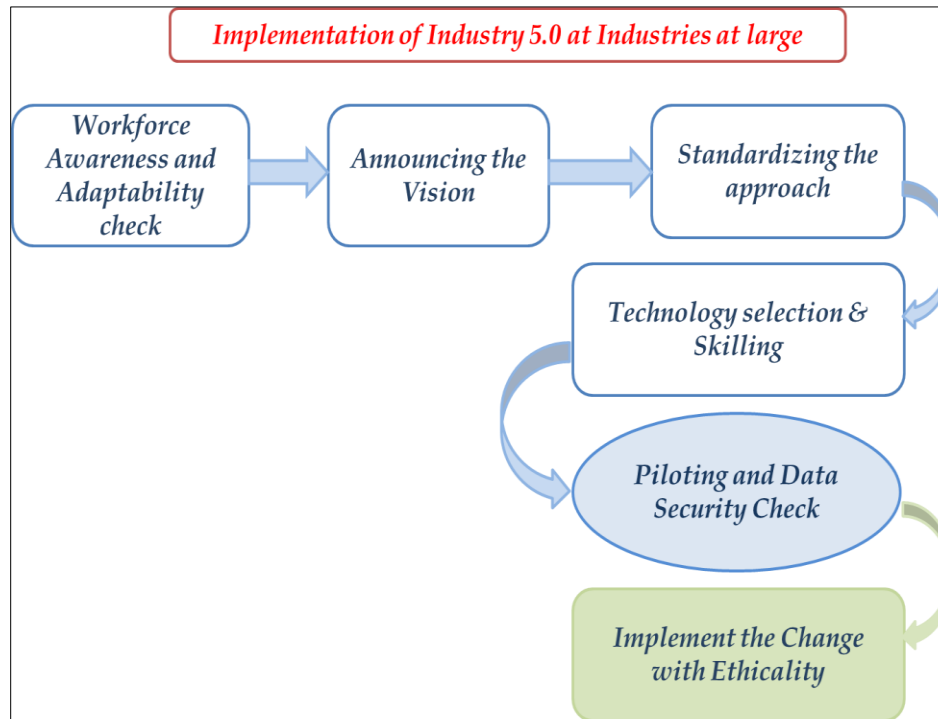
Implementation of Industry 5.0 at Industries at large

Workforce Awareness and Adaptability check

Announcing the Vision

Standardizing the approach

Technology selection & Skilling

Piloting and Data Security Check

Implement the Change with Ethicality